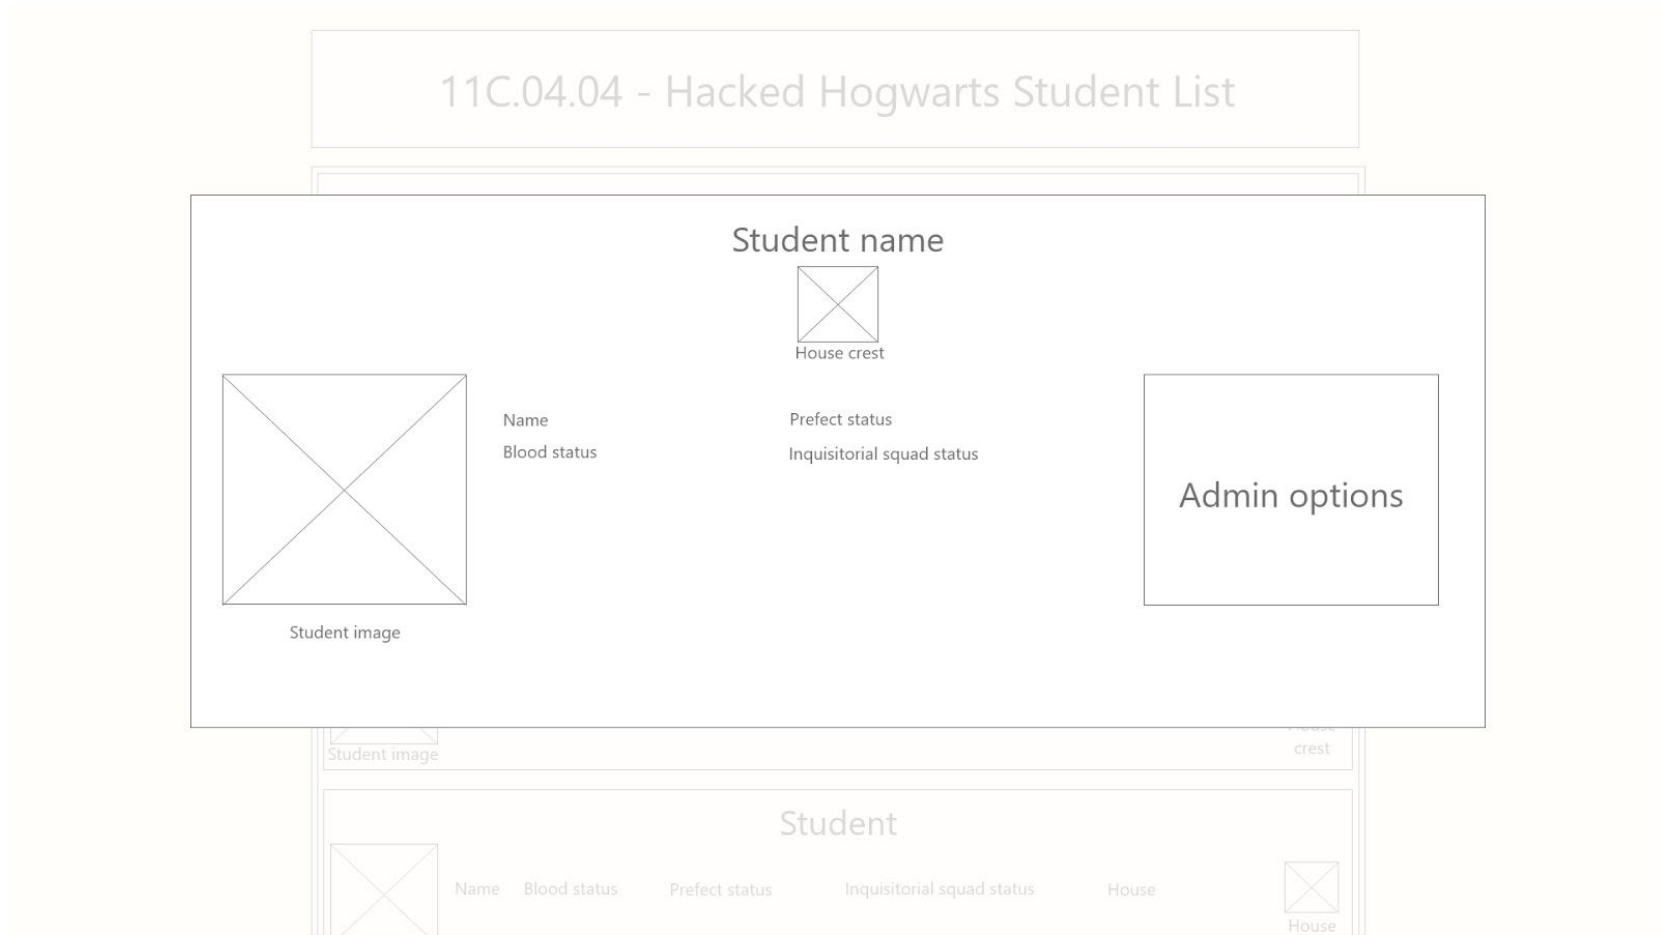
11C.04.04 - Hacked Hogwarts Student List

Student name

House crest

Name
Blood status

Prefect status
Inquisitorial squad status

Admin options

Student image

Student image

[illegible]
crest

Student

Name Blood status Prefect status Inquisitorial squad status House

House